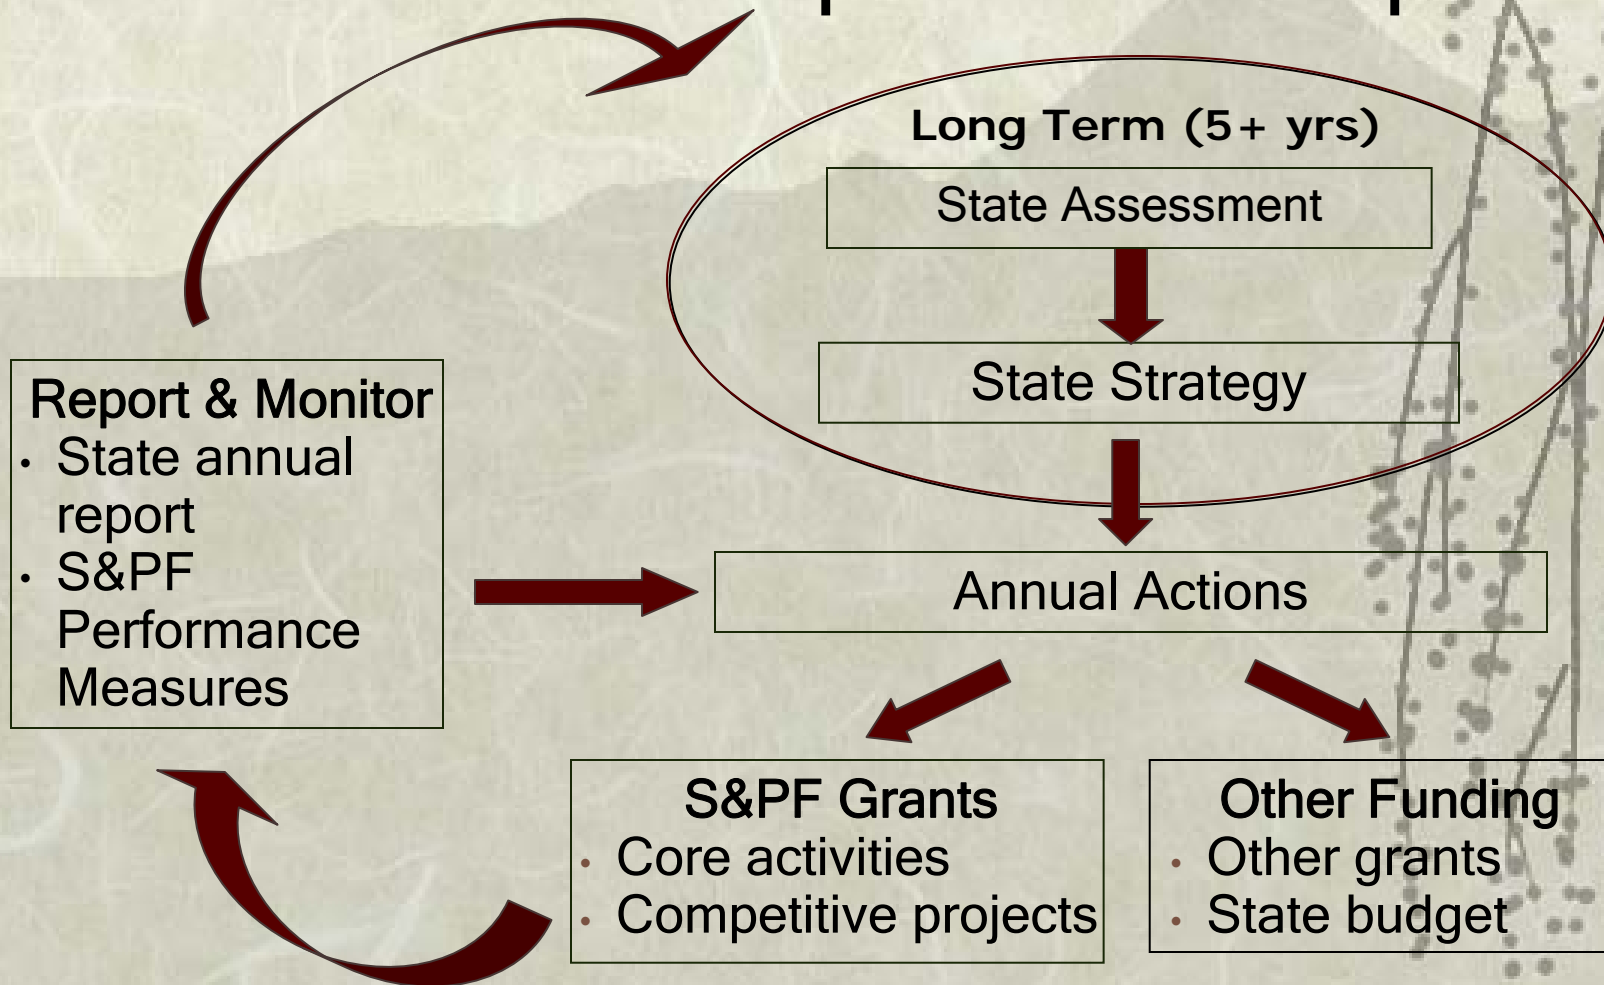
Long Term (5+ yrs)

State Assessment

State Strategy

Report & Monitor
• State annual report
• S&PF Performance Measures

Annual Actions

S&PF Grants
• Core activities
• Competitive projects

Other Funding
• Other grants
• State budget